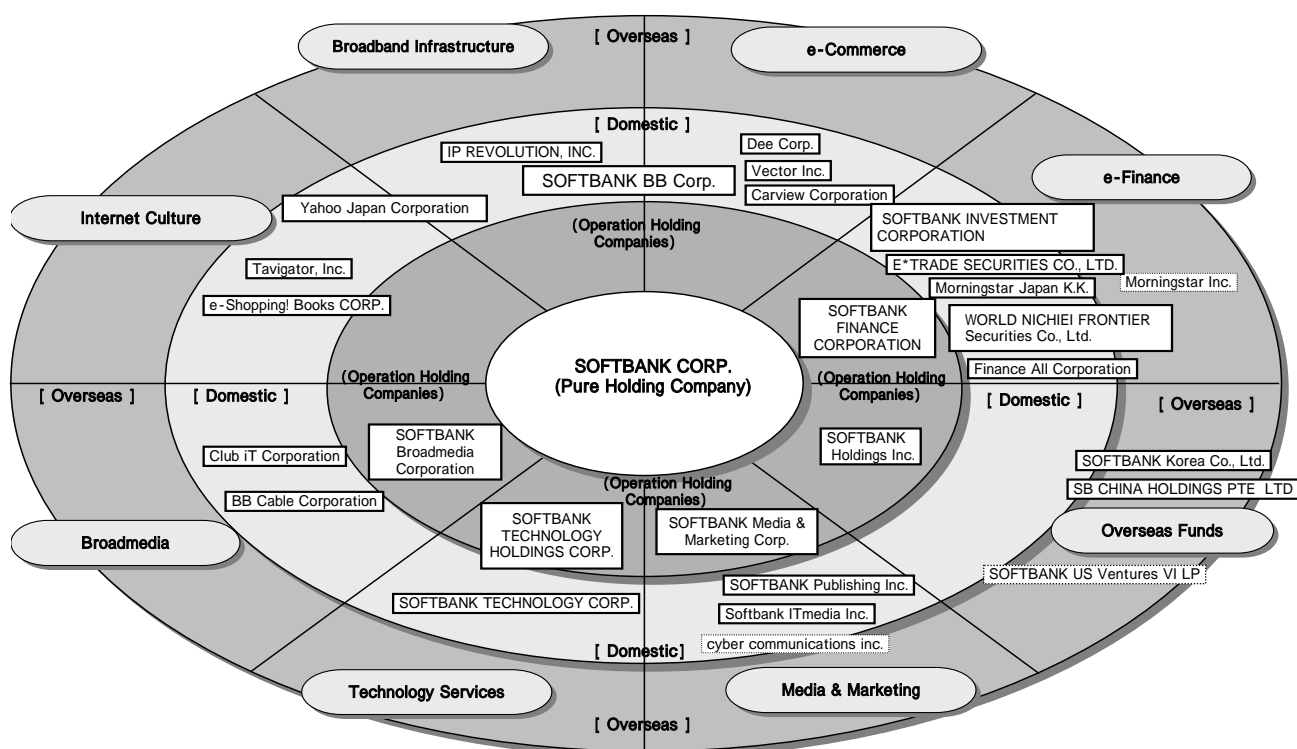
[ Overseas ]

Broadband Infrastructure

e-Commerce

[ Domestic ]

IP REVOLUTION, INC.

SOFTBANK BB Corp.

Dee Corp.

Vector Inc.

Carview Corporation

e-Finance

Internet Culture

Yahoo Japan Corporation

(Operation Holding Companies)

SOFTBANK INVESTMENT CORPORATION

Tavigator, Inc.

E*TRADE SECURITIES CO., LTD.

Morningstar Japan K.K.

Morningstar Inc.

e-Shopping! Books CORP.

SOFTBANK FINANCE CORPORATION

WORLD NICHIEI FRONTIER Securities Co., Ltd.

SOFTBANK CORP. (Pure Holding Company)

(Operation Holding Companies)

(Operation Holding Companies)

Finance All Corporation

[ Overseas ]

[ Domestic ]

[ Domestic ]

[ Overseas ]

Club iT Corporation

SOFTBANK Broadmedia Corporation

SOFTBANK Holdings Inc.

SOFTBANK Korea Co., Ltd.

(Operation Holding Companies)

BB Cable Corporation

SB CHINA HOLDINGS PTE LTD

Broadmedia

SOFTBANK TECHNOLOGY HOLDINGS CORP.

SOFTBANK Media & Marketing Corp.

Overseas Funds

SOFTBANK US Ventures VI LP

SOFTBANK Publishing Inc.

SOFTBANK TECHNOLOGY CORP.

Softbank ITmedia Inc.

cyber communications inc.

[ Domestic]

Technology Services

Media & Marketing

[ Overseas ]